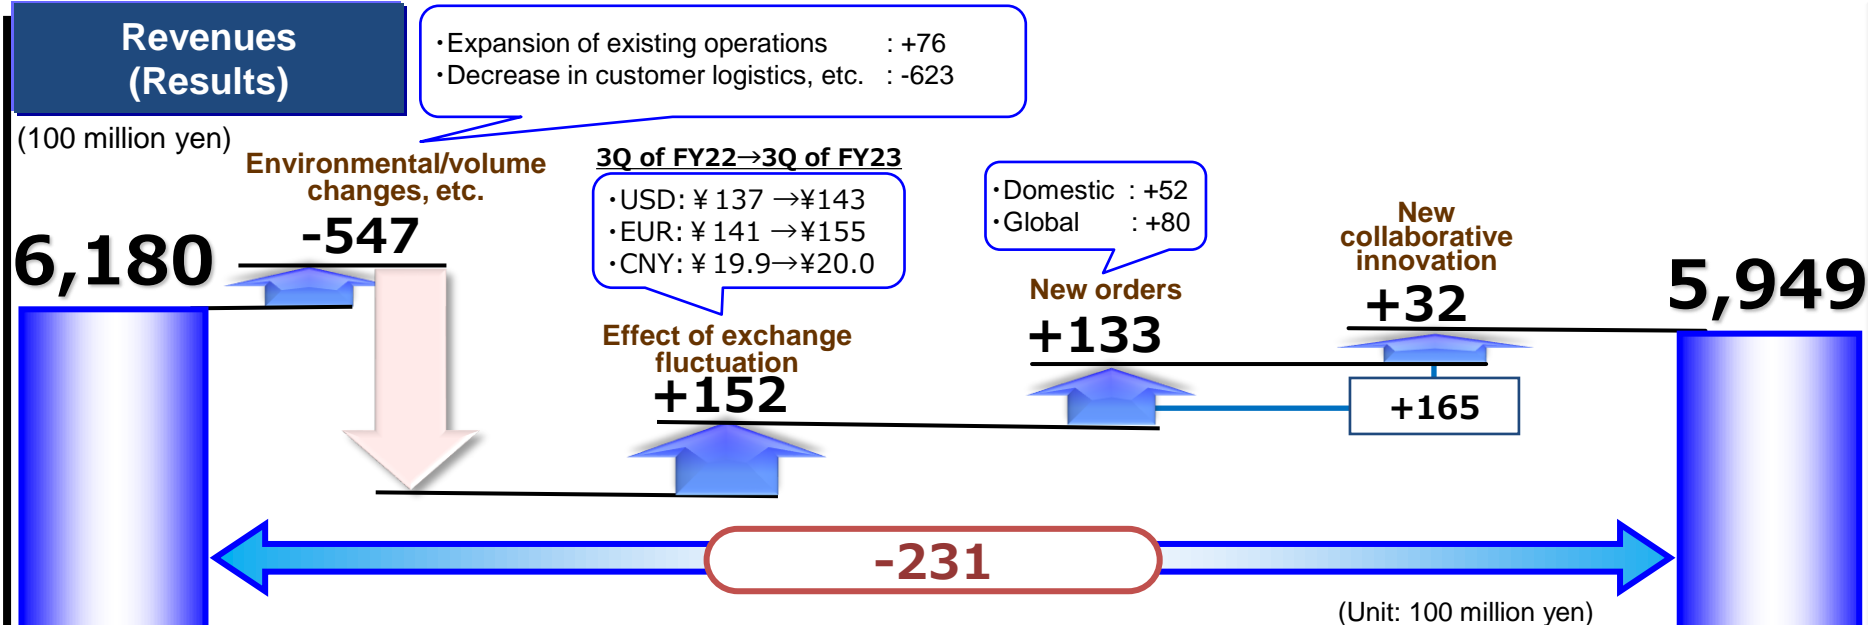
Revenues (Results)

(100 million yen)

・Expansion of existing operations : +76
・Decrease in customer logistics, etc. : -623

Environmental/volume changes, etc.

-547

6,180

3Q of FY22→3Q of FY23

・USD: ¥137 →¥143
・EUR: ¥141 →¥155
・CNY: ¥19.9→¥20.0

Effect of exchange fluctuation

+152

・Domestic : +52
・Global : +80

New orders

+133

New collaborative innovation

+32

+165

5,949

-231

(Unit: 100 million yen)